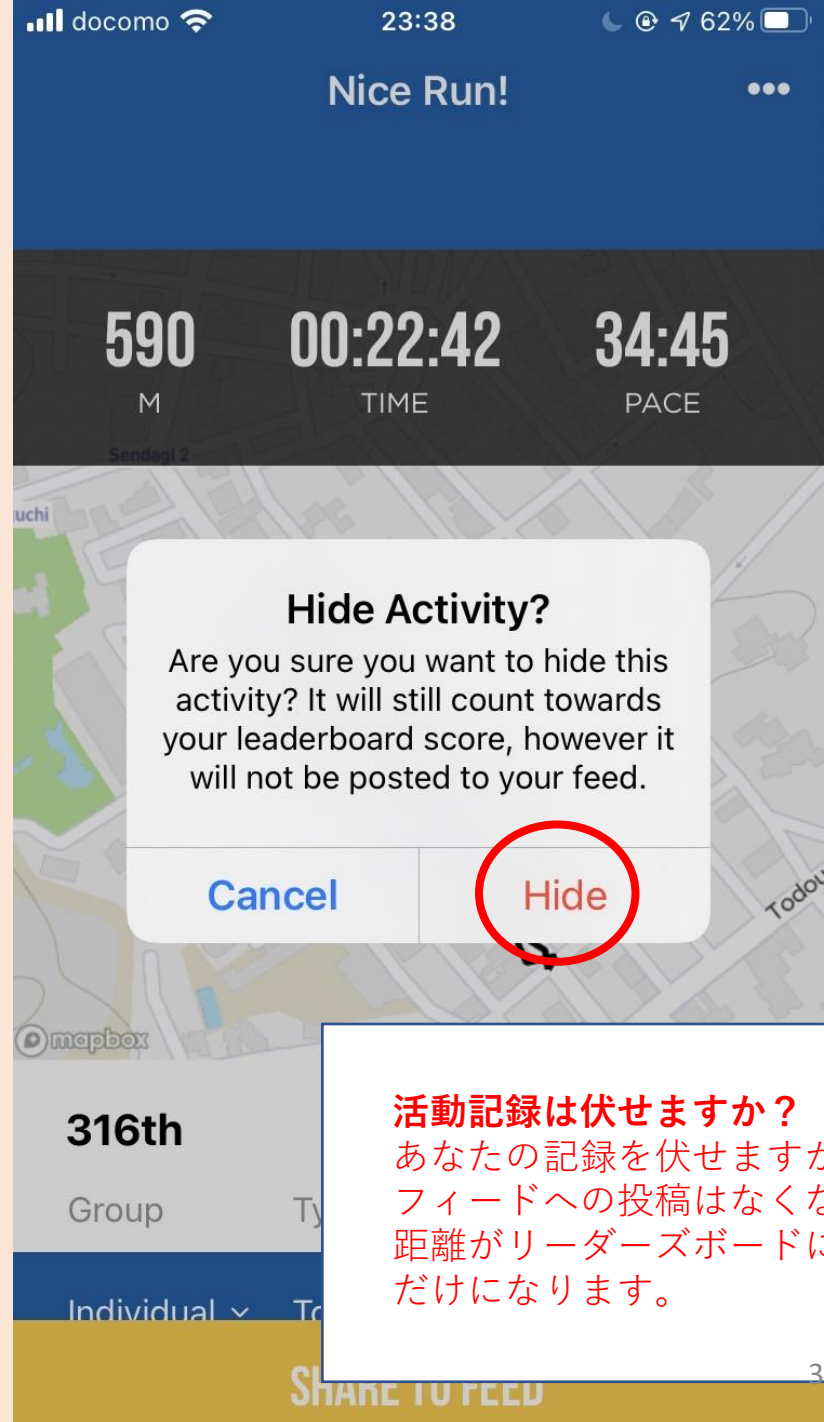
docomo 23:38 62%

Nice Run!

•••

590
M

00:22:42
TIME

34:45
PACE

Sendagi 2

uchi

Hide Activity?

Are you sure you want to hide this activity? It will still count towards your leaderboard score, however it will not be posted to your feed.

Cancel

Hide

Todou

mapbox

316th

Group

Ty

Individual

To

SHARE TO FEED

活動記録は伏せますか？
あなたの記録を伏せますか
フィードへの投稿はなくな
距離がリーダーズボードに
だけになります。

3